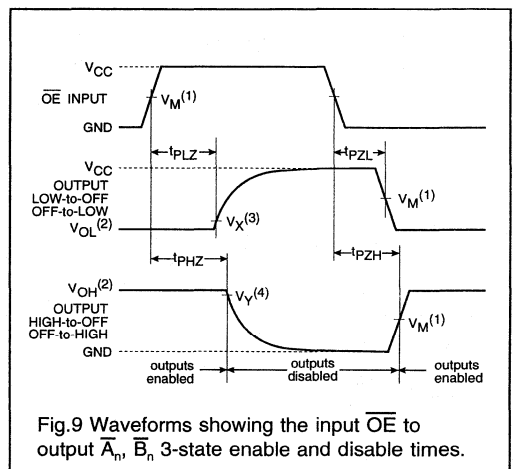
$V_{CC}$

$\overline{OE}$ INPUT

GND

$V_M^{(1)}$

$t_{PLZ}$

$t_{PZL}$

$V_{CC}$

OUTPUT LOW-to-OFF OFF-to-LOW

$V_{OL}^{(2)}$

$V_X^{(3)}$

$V_M^{(1)}$

$t_{PHZ}$

$t_{PZH}$

$V_{OH}^{(2)}$

OUTPUT HIGH-to-OFF OFF-to-HIGH

GND

$V_Y^{(4)}$

$V_M^{(1)}$

outputs enabled

outputs disabled

outputs enabled

Fig.9 Waveforms showing the input $\overline{OE}$ to output $\overline{A}_n$, $\overline{B}_n$ 3-state enable and disable times.